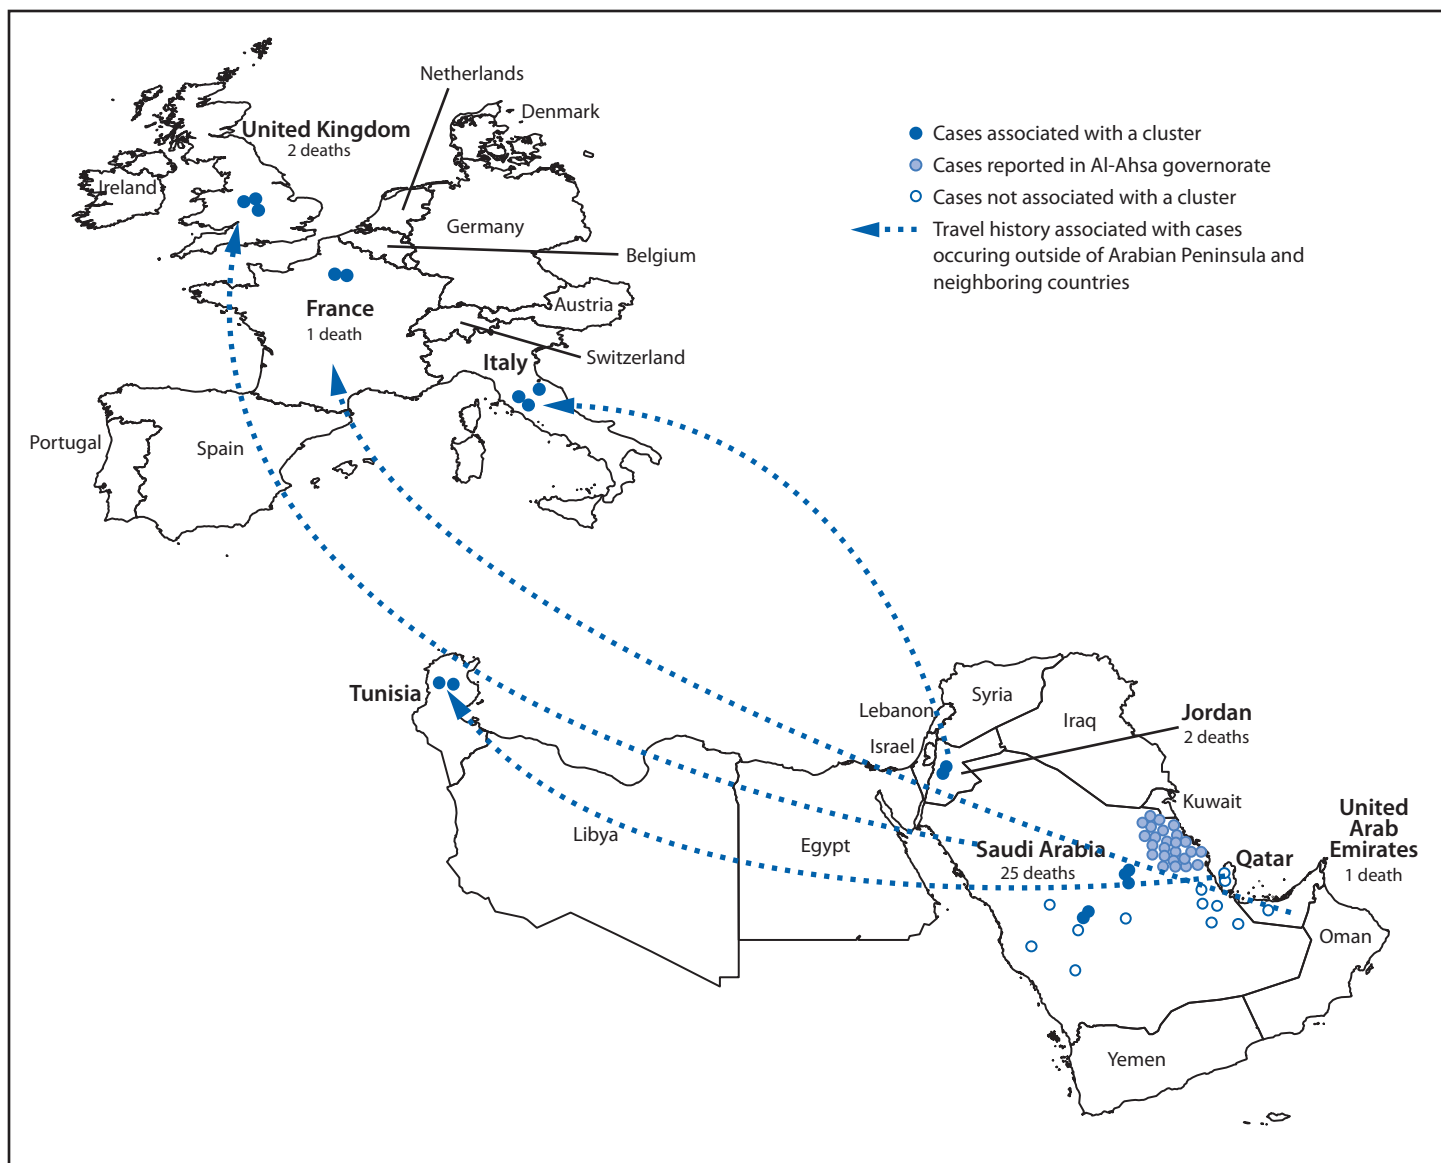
Netherlands
Denmark
United Kingdom
2 deaths
Ireland
Germany
Belgium
Austria
France
1 death
Switzerland
Italy
Portugal
Spain

Cases associated with a cluster
Cases reported in Al-Ahsa governorate
Cases not associated with a cluster
Travel history associated with cases occuring outside of Arabian Peninsula and neighboring countries

Tunisia
Syria
Lebanon
Iraq
Jordan
2 deaths
Israel
Kuwait
Libya
Egypt
Saudi Arabia
25 deaths
Qatar
United Arab Emirates
1 death
Oman
Yemen